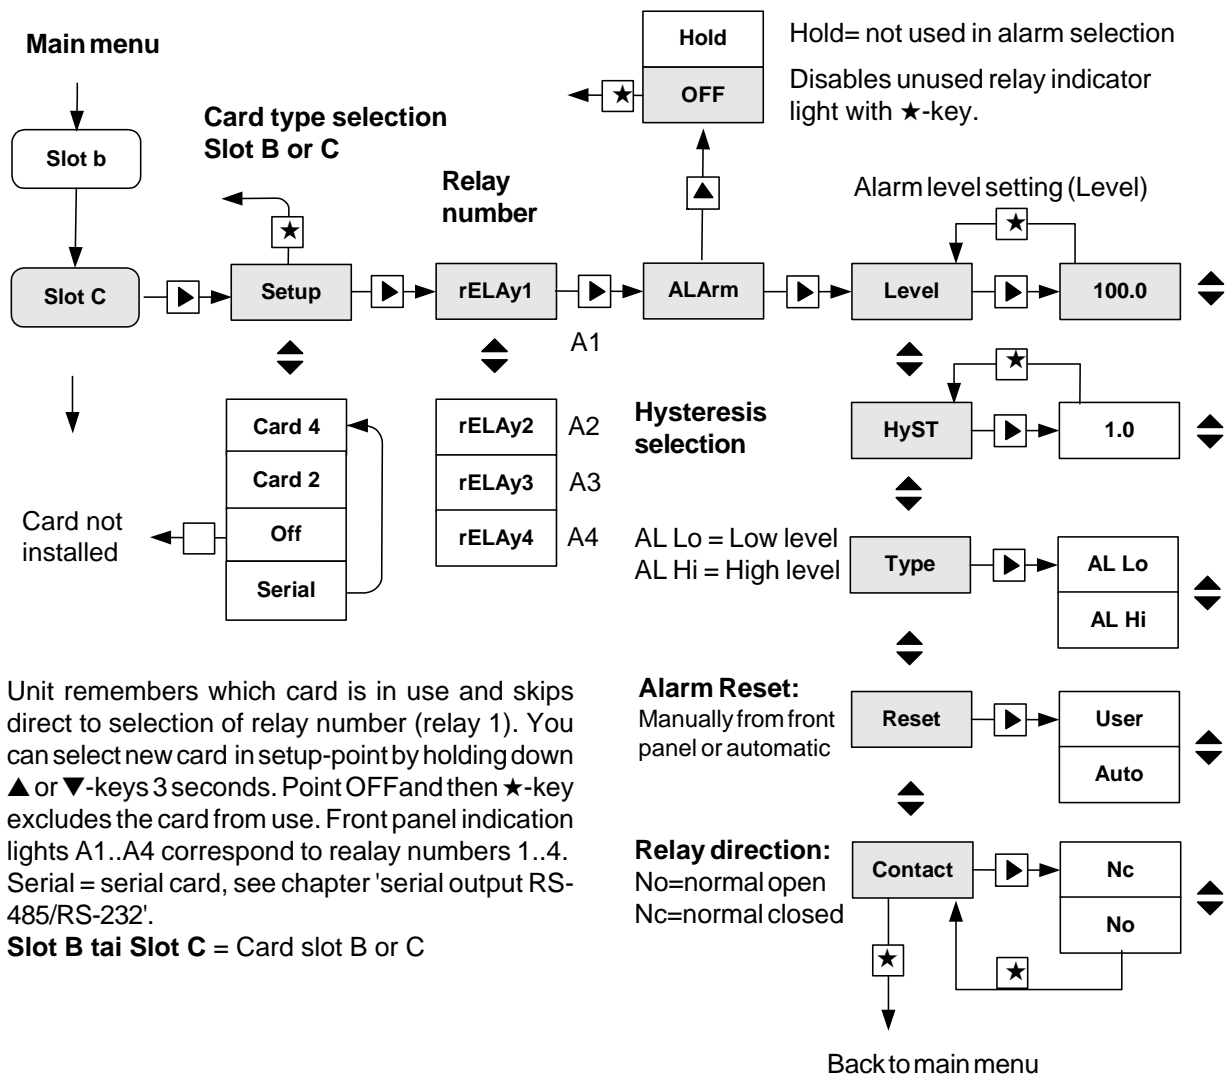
**Main menu**

Slot b

Slot C

**Card type selection Slot B or C**

★

Setup

Card 4

Card 2

Off

Serial

Card not installed

**Relay number**

rELAy1

A1

rELAy2 A2

rELAy3 A3

rELAy4 A4

ALArm

Hold

OFF

★

Hold= not used in alarm selection

Disables unused relay indicator light with ★-key.

Alarm level setting (Level)

★

Level

100.0

**Hysteresis selection**

★

HyST

1.0

AL Lo = Low level
AL Hi = High level

Type

AL Lo

AL Hi

**Alarm Reset:**
Manually from front panel or automatic

Reset

User

Auto

**Relay direction:**
No=normal open
Nc=normal closed

Contact

Nc

No

★

★

Back to main menu

Unit remembers which card is in use and skips direct to selection of relay number (relay 1). You can select new card in setup-point by holding down ▲ or ▼-keys 3 seconds. Point OFFand then ★-key excludes the card from use. Front panel indication lights A1..A4 correspond to realay numbers 1..4. Serial = serial card, see chapter 'serial output RS-485/RS-232'.

**Slot B tai Slot C** = Card slot B or C